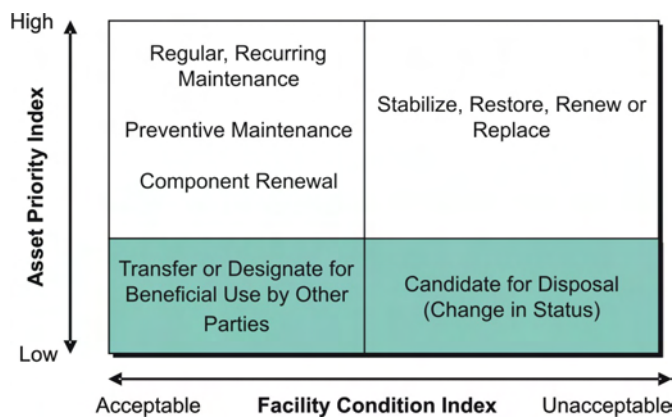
High

Asset Priority Index

Low

| Regular, Recurring Maintenance<br>Preventive Maintenance<br>Component Renewal | Stabilize, Restore, Renew or Replace |
|---|---|
| Transfer or Designate for Beneficial Use by Other Parties | Candidate for Disposal (Change in Status) |

Acceptable Facility Condition Index Unacceptable